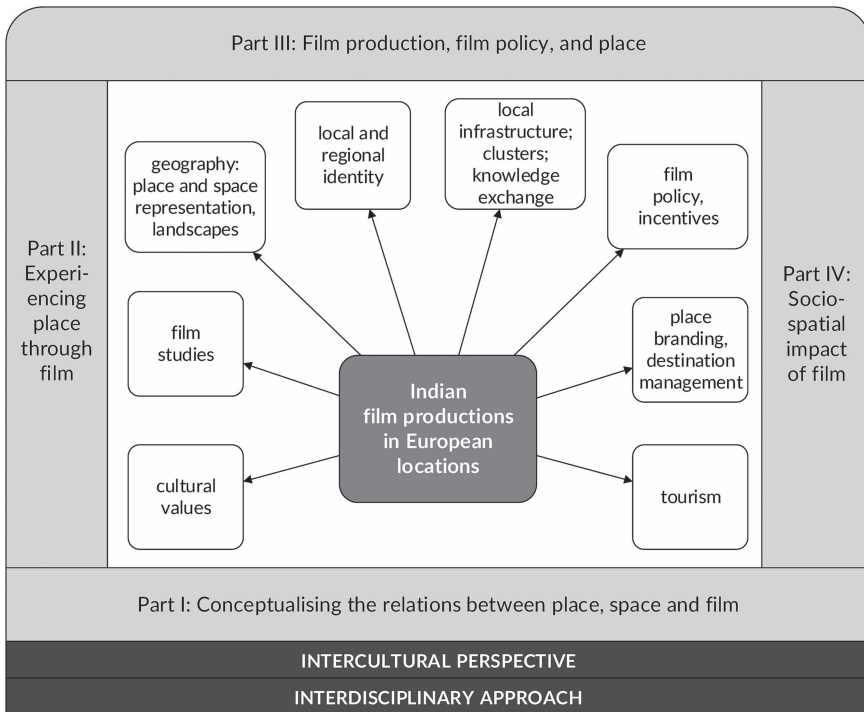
Part III: Film production, film policy, and place

Part II: Experiencing place through film

geography: place and space representation, landscapes

local and regional identity

local infrastructure; clusters; knowledge exchange

film policy, incentives

film studies

Indian film productions in European locations

place branding, destination management

cultural values

tourism

Part IV: Sociospatial impact of film

Part I: Conceptualising the relations between place, space and film

INTERCULTURAL PERSPECTIVE

INTERDISCIPLINARY APPROACH